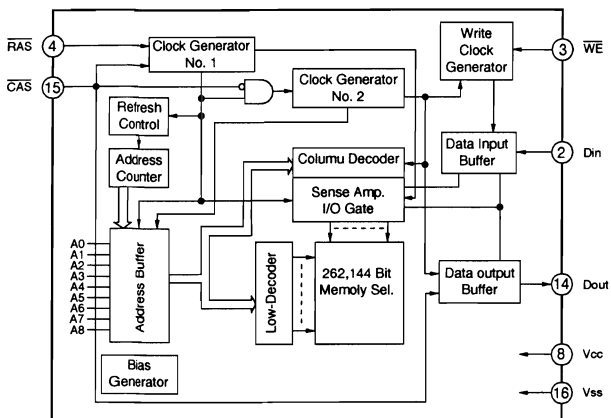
$\overline{RAS}$ 4
$\overline{CAS}$ 15
Clock Generator No. 1
Write Clock Generator
3 $\overline{WE}$
Clock Generator No. 2
Refresh Control
Address Counter
Columu Decoder
Data Input Buffer
2 Din
Sense Amp. I/O Gate
A0
A1
A2
A3
A4
A5
A6
A7
A8
Address Buffer
Low-Decoder
262,144 Bit Memoly Sel.
Data output Buffer
14 Dout
Bias Generator
8 Vcc
16 Vss